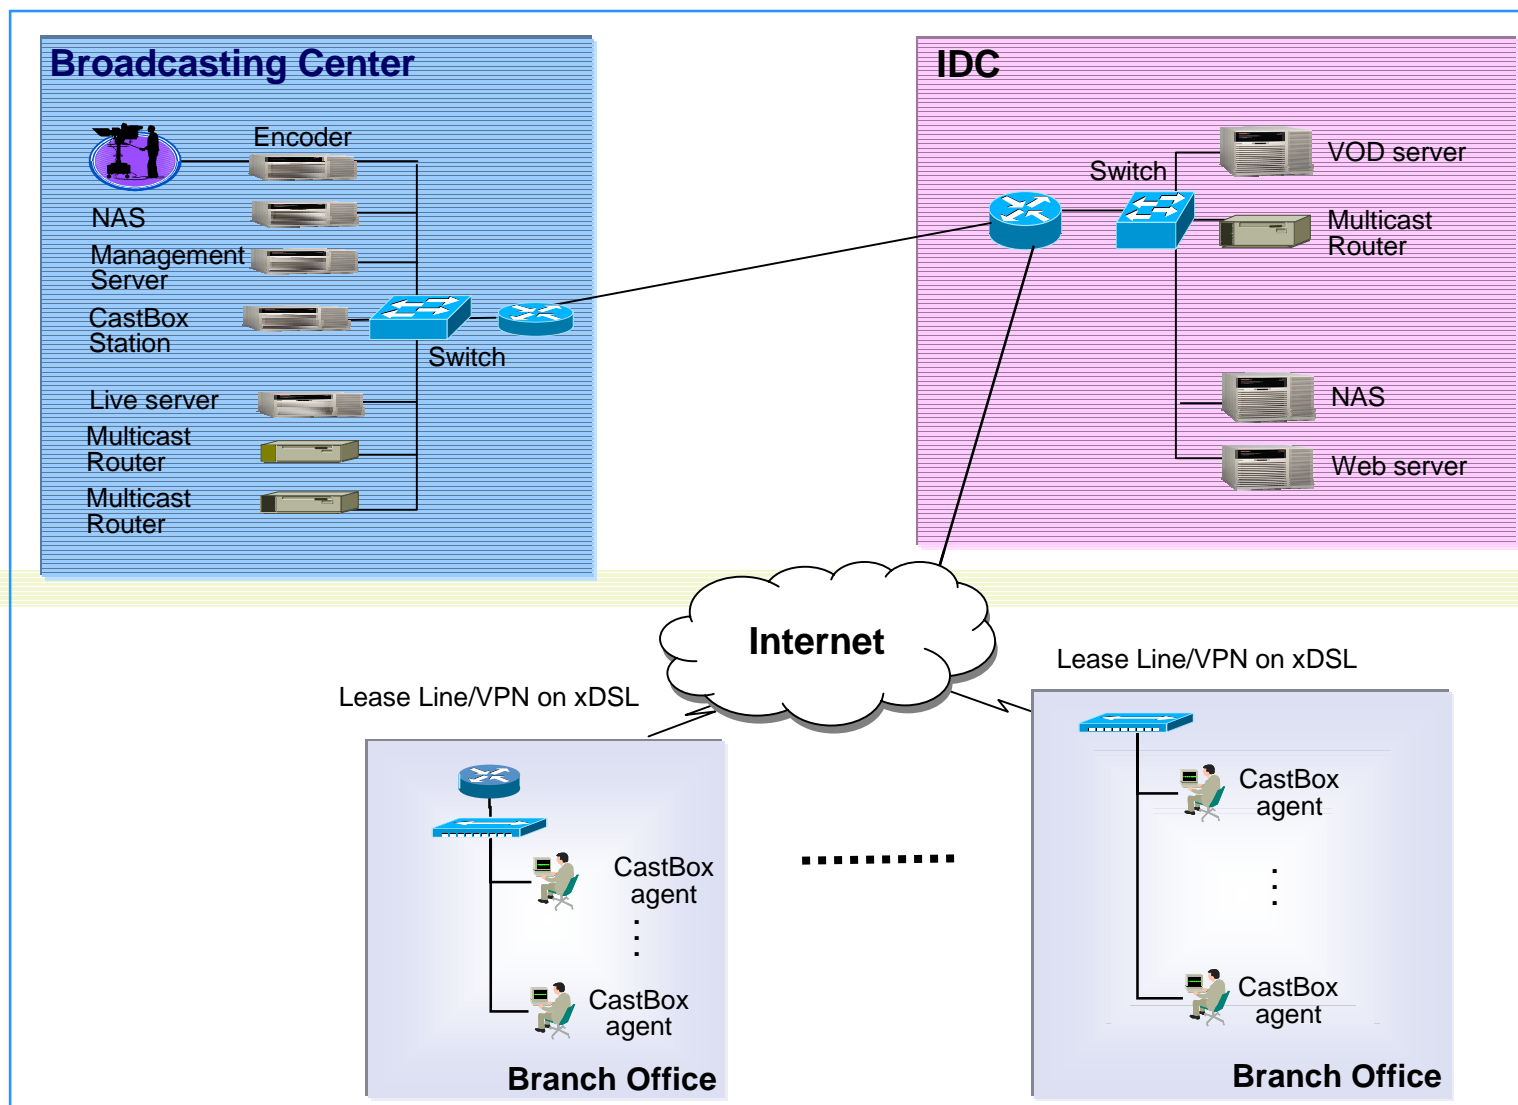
Broadcasting Center

Encoder

NAS

Management Server

CastBox Station

Switch

Live server

Multicast Router

Multicast Router

IDC

Switch

VOD server

Multicast Router

NAS

Web server

Internet

Lease Line/VPN on xDSL

Lease Line/VPN on xDSL

CastBox agent

CastBox agent

Branch Office

..........

CastBox agent

CastBox agent

Branch Office